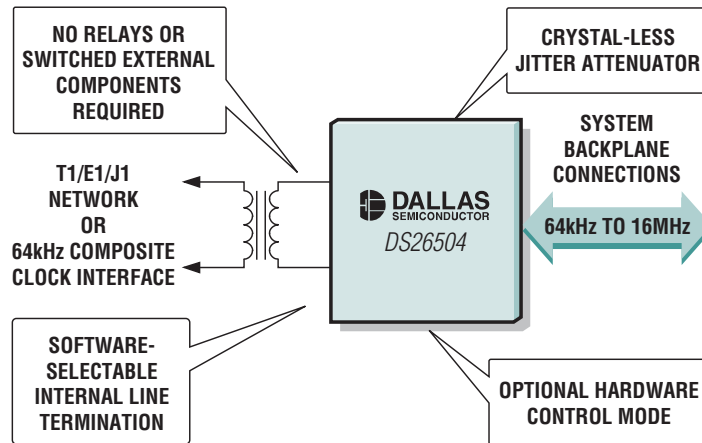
NO RELAYS OR SWITCHED EXTERNAL COMPONENTS REQUIRED

CRYSTAL-LESS JITTER ATTENUATOR

SYSTEM BACKPLANE CONNECTIONS

T1/E1/J1 NETWORK OR 64kHz COMPOSITE CLOCK INTERFACE

DALLAS SEMICONDUCTOR

DS26504

64kHz TO 16MHz

SOFTWARE-SELECTABLE INTERNAL LINE TERMINATION

OPTIONAL HARDWARE CONTROL MODE